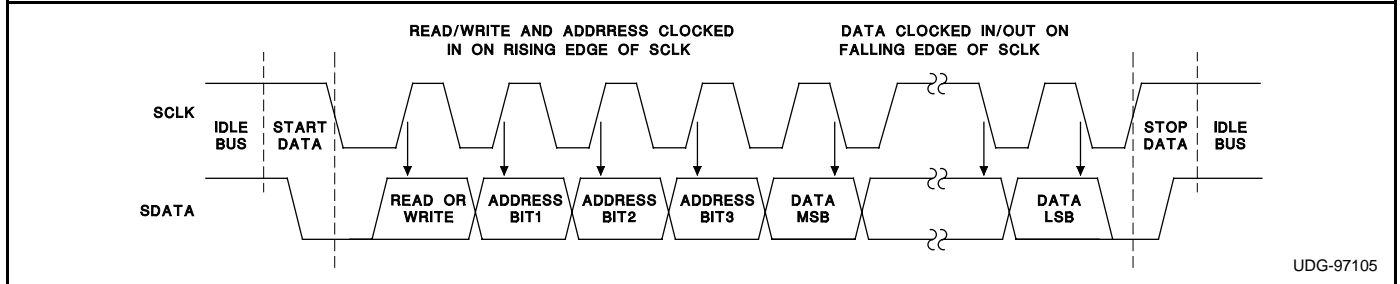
READ/WRITE AND ADDRRESS CLOCKED IN ON RISING EDGE OF SCLK

DATA CLOCKED IN/OUT ON FALLING EDGE OF SCLK

SCLK

IDLE BUS

START DATA

STOP DATA

IDLE BUS

SDATA

READ OR WRITE

ADDRESS BIT1

ADDRESS BIT2

ADDRESS BIT3

DATA MSB

DATA LSB

UDG-97105